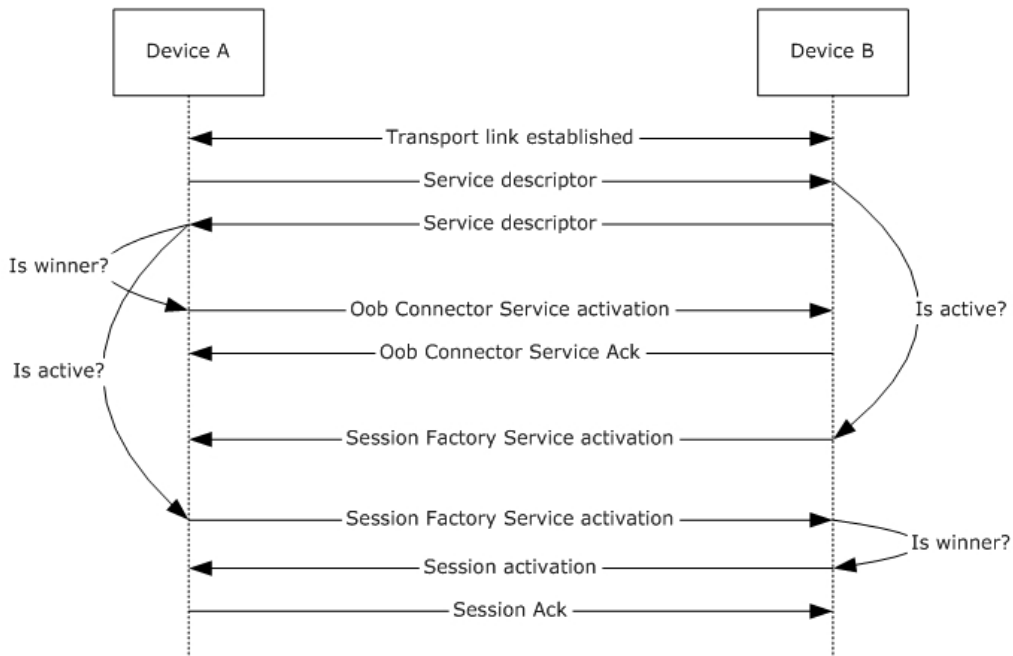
Device A

Device B

Transport link established

Service descriptor

Service descriptor

Is winner?

Oob Connector Service activation

Is active?

Oob Connector Service Ack

Is active?

Session Factory Service activation

Session Factory Service activation

Is winner?

Session activation

Session Ack